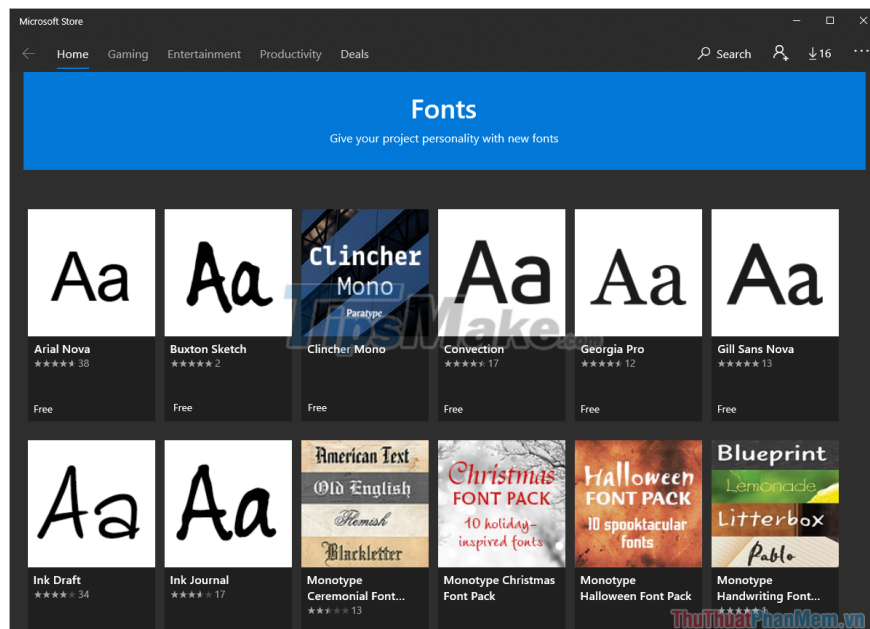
Microsoft Store

Home Gaming Entertainment Productivity Deals

Search 16

Fonts

Give your project personality with new fonts

Aa
Arial Nova
★★★★★ 38
Free

Aa
Buxton Sketch
★★★★★ 2
Free

Clincher Mono
Paratype
Clincher Mono
Free

Aa
Convection
★★★★★ 17
Free

Aa
Georgia Pro
★★★★★ 12
Free

Aa
Gill Sans Nova
★★★★★ 13
Free

Aa
Ink Draft
★★★★★ 34

Aa
Ink Journal
★★★★★ 17

American Text
Old English
Flemish
Blackletter
Monotype Ceremonial Font...
★★★★★ 13

Christmas FONT PACK 10 holiday-inspired fonts
Monotype Christmas Font Pack

Halloween FONT PACK 10 spooktacular fonts
Monotype Halloween Font Pack

Blueprint
Lemonade
Litterbox
Pablo
Monotype Handwriting Font...
★★★★★

TipsMake.com

ThuThuatPhanMem.vn